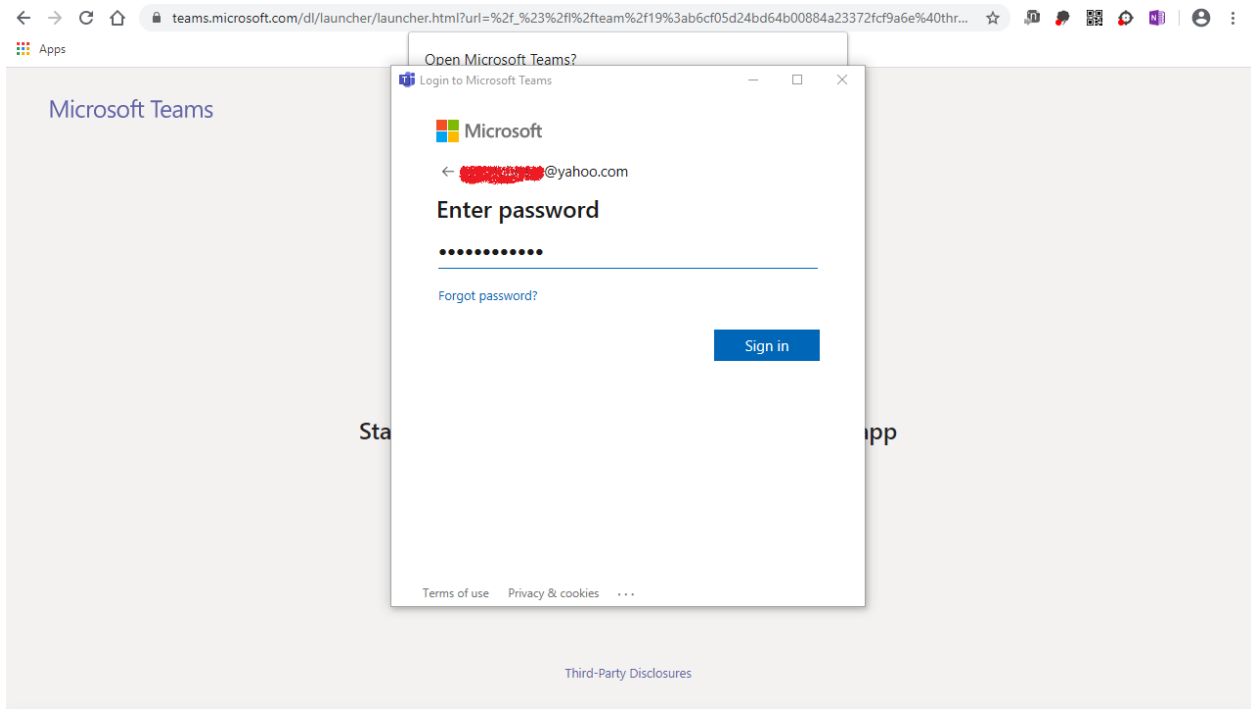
teams.microsoft.com/dl/launcher/launcher.html?url=%2f_%23%2fl%2fteam%2f19%3ab6cf05d24bd64b00884a23372fcf9a6e%40thr...

Apps

Open Microsoft Teams?

Login to Microsoft Teams

Microsoft Teams

Microsoft

← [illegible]@yahoo.com

Enter password

••••••••••••

Forgot password?

Sign in

Sta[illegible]pp

Terms of use Privacy & cookies ...

Third-Party Disclosures